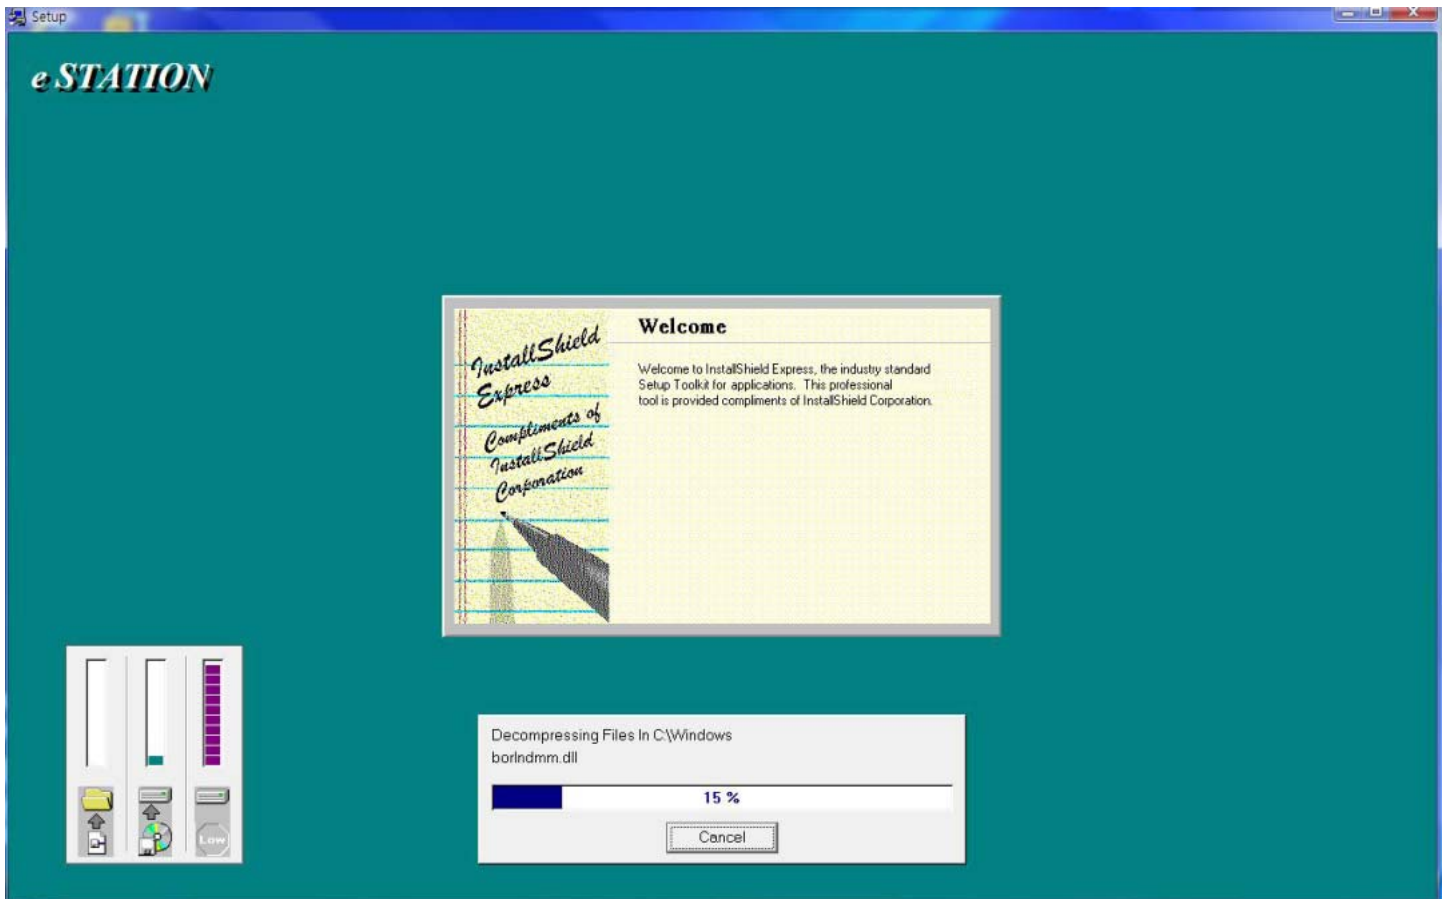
Setup

e STATION

InstallShield Express

Compliments of InstallShield Corporation

Welcome

Welcome to InstallShield Express, the industry standard Setup Toolkit for applications. This professional tool is provided compliments of InstallShield Corporation.

Low

Decompressing Files In C:\Windows
borlndmm.dll

15 %

Cancel